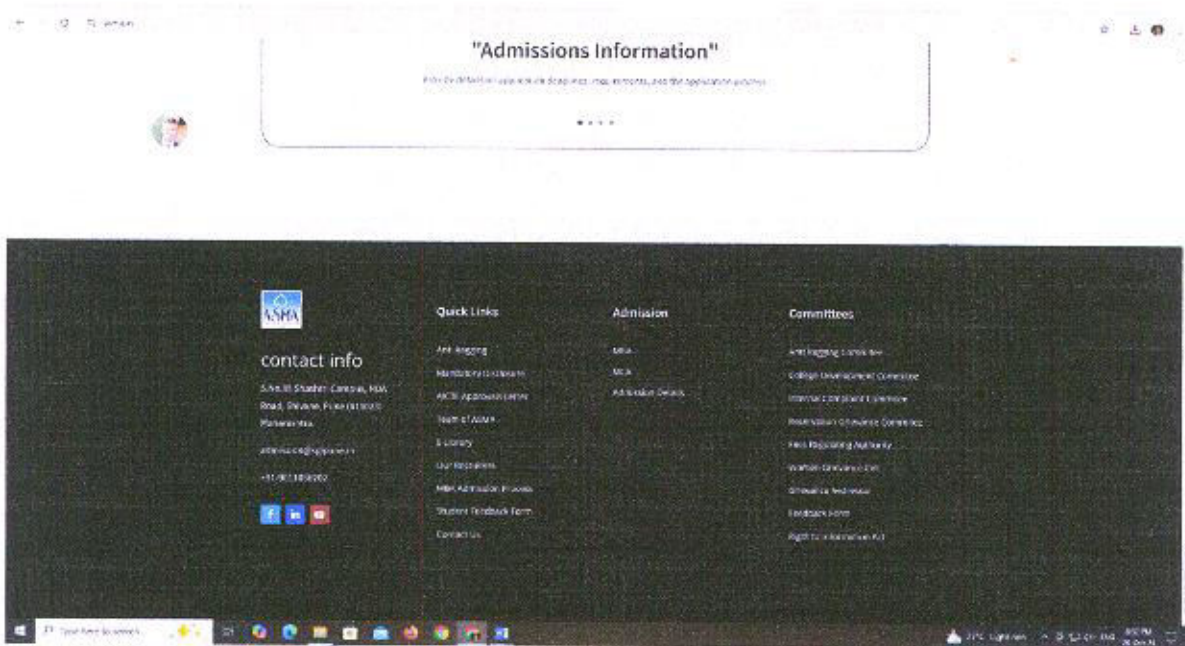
"Admissions Information"

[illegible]

ASMA

contact info

S.No.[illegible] Shubham Campus, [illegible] Road, Shivane, Pune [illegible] Maharashtra

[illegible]@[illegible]

+91 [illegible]

Quick Links

Anti Ragging

Mandatory Disclosure

AICTE Approval Letter

Team of ASMA

E Library

Our Recruiters

MBA Admission Process

Student Feedback Form

Contact Us

Admission

MBA

MCA

Admission Details

Committees

Anti Ragging Committee

College Development Committee

Internal Complaint Committee

Institution Grievance Committee

Fees Regulating Authority

Women Grievance Cell

Grievance Redressal

Feedback Form

Right to Information Act

Type here to search

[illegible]